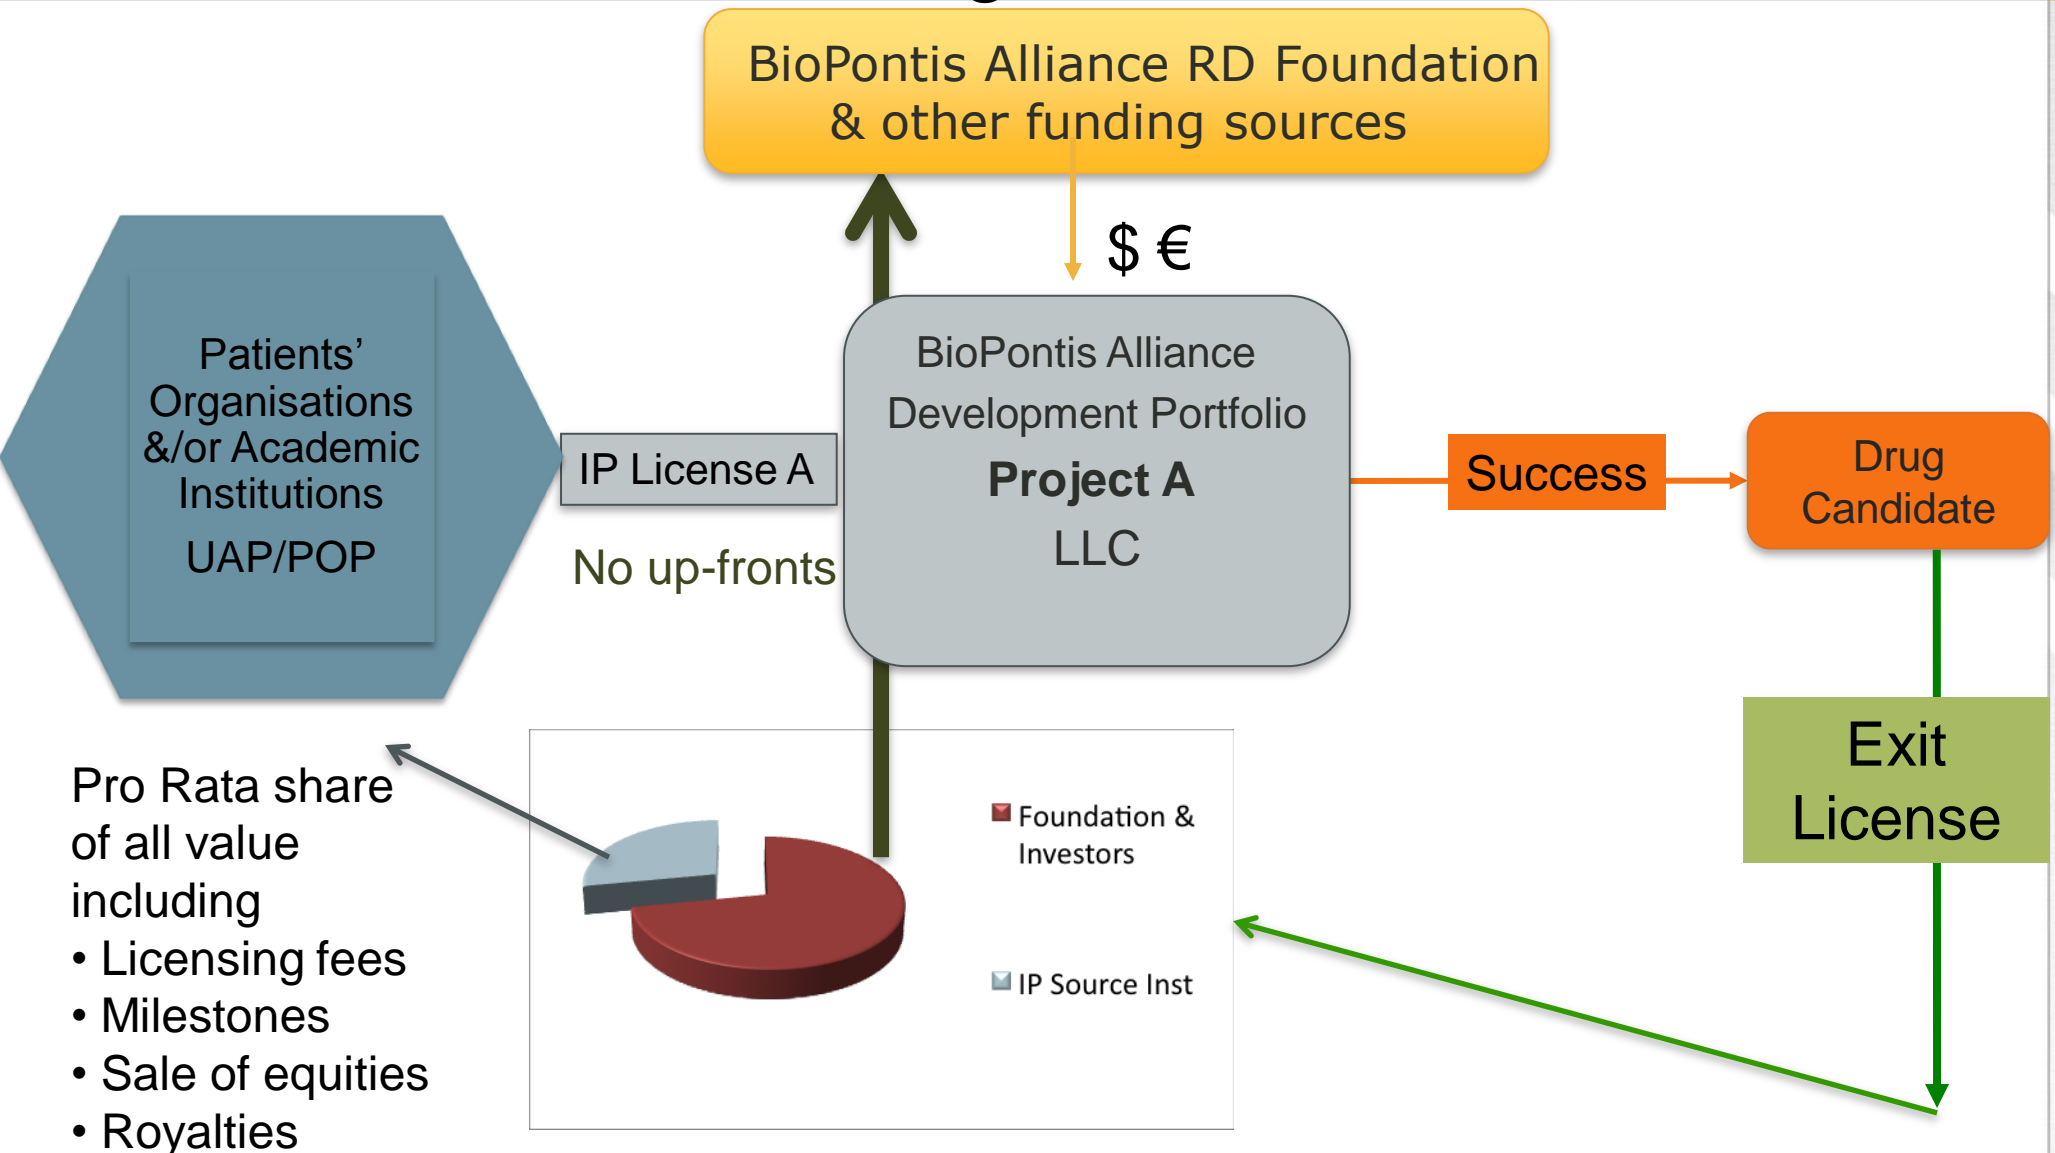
BioPontis Alliance RD Foundation & other funding sources

$ €

Patients' Organisations &/or Academic Institutions

UAP/POP

IP License A

No up-fronts

BioPontis Alliance Development Portfolio

Project A

LLC

Success

Drug Candidate

Exit License

Pro Rata share of all value including
• Licensing fees
• Milestones
• Sale of equities
• Royalties

Foundation & Investors

IP Source Inst